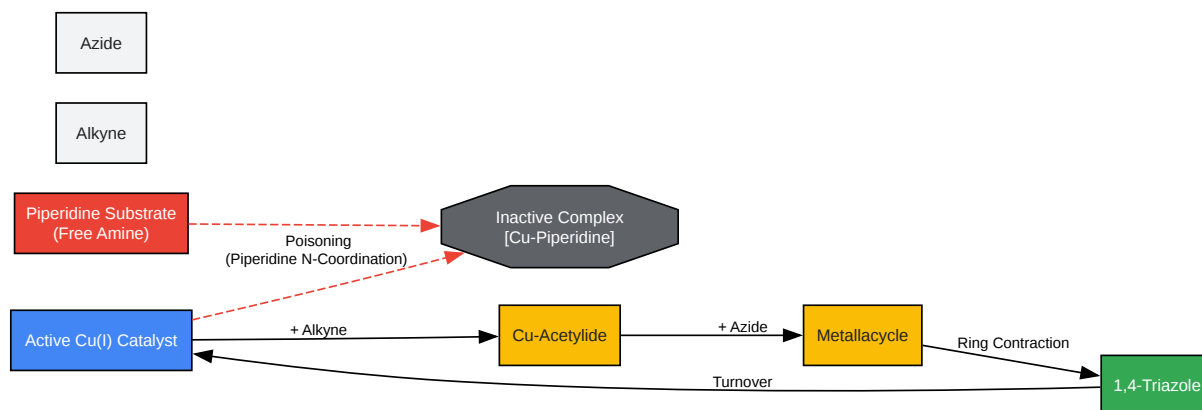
Azide

Alkyne

Piperidine Substrate
(Free Amine)

Inactive Complex
[Cu-Piperidine]

Poisoning
(Piperidine N-Coordination)

Active Cu(I) Catalyst

+ Alkyne

Cu-Acetylide

+ Azide

Metallacycle

Ring Contraction

1,4-Triazole

Turnover